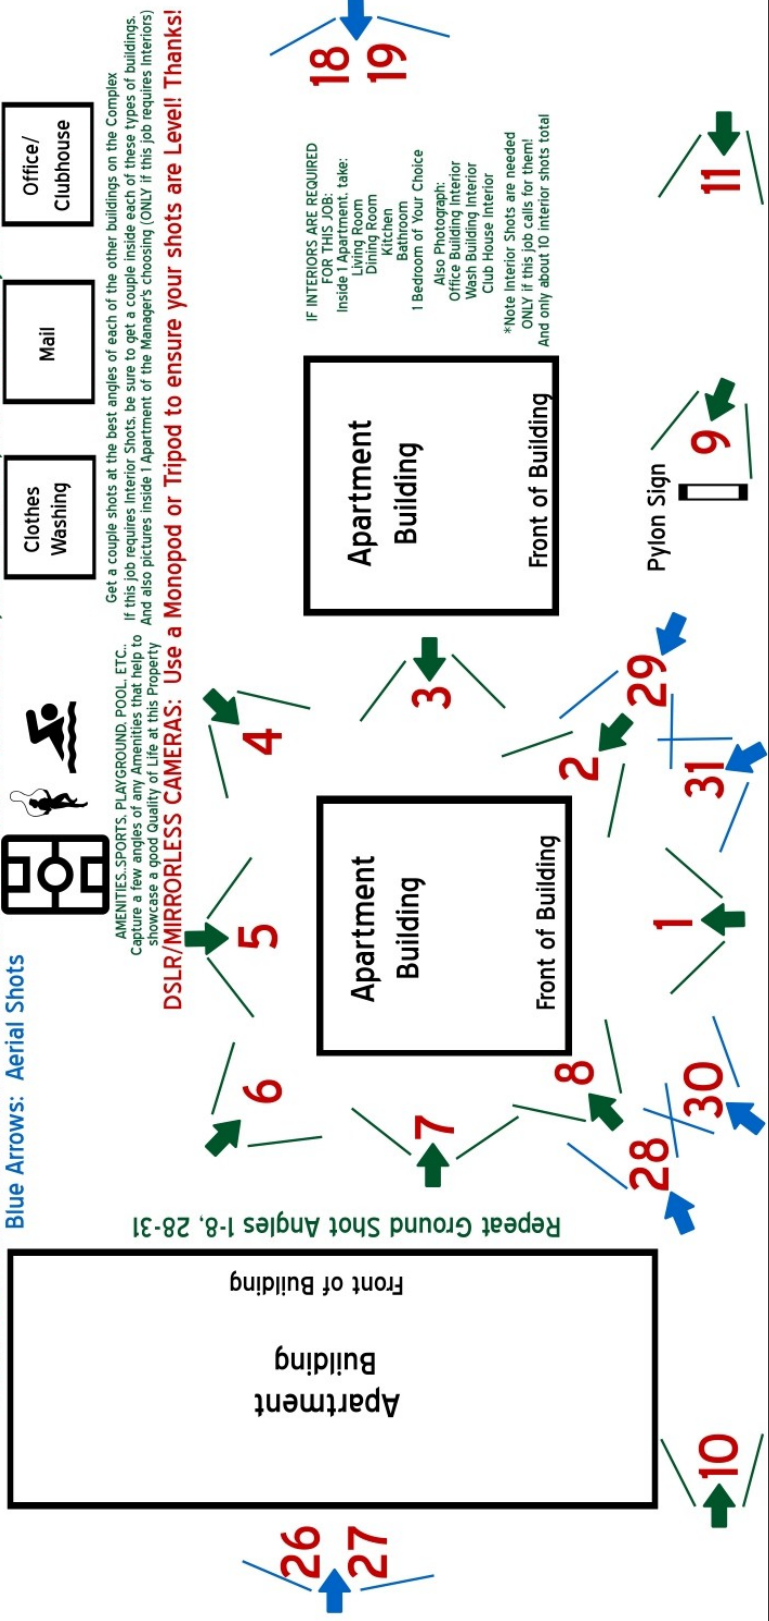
Blue Arrows: Aerial Shots

Repeat Ground Shot Angles 1-8, 28-31

Apartment Building

Front of Building

Clothes Washing

Mail

Office/ Clubhouse

AMENITIES..SPORTS, PLAYGROUND, POOL, ETC.. Capture a few angles of any Amenities that help to showcase a good Quality of Life at this Property

Get a couple shots at the best angles of each of the other buildings on the Complex. If this job requires Interior Shots, be sure to get a couple inside each of these types of buildings. And also pictures inside 1 Apartment of the Manager's choosing (ONLY if this job requires Interiors)

DSLR/MIRRORLESS CAMERAS: Use a Monopod or Tripod to ensure your shots are Level! Thanks!

Apartment Building

Front of Building

Apartment Building

Front of Building

IF INTERIORS ARE REQUIRED FOR THIS JOB:
Inside 1 Apartment, take:
Living Room
Dining Room
Kitchen
Bathroom
1 Bedroom of Your Choice
Also Photograph:
Office Building Interior
Wash Building Interior
Club House Interior
*Note Interior Shots are needed ONLY if this job calls for them!
And only about 10 interior shots total

Pylon Sign

1
2
3
4
5
6
7
8
9
10
11
18
19
26
27
28
29
30
31